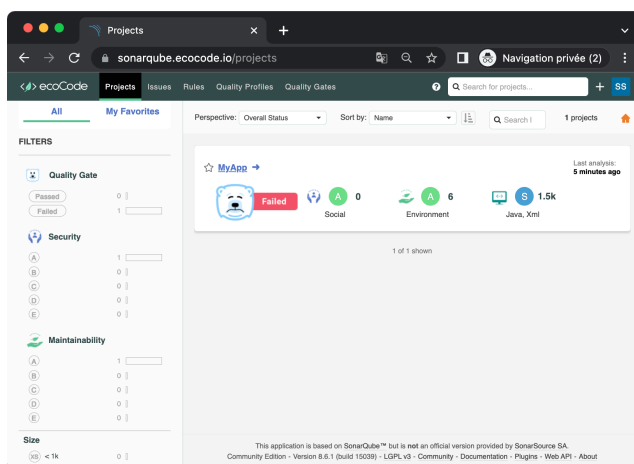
Projects
sonarqube.ecocode.io/projects
Navigation privée (2)

</> ecoCode Projects Issues Rules Quality Profiles Quality Gates
Search for projects...
SS

All My Favorites
FILTERS

Quality Gate
Passed 0
Failed 1

Security
A 1
B 0
C 0
D 0
E 0

Maintainability
A 1
B 0
C 0
D 0
E 0

Size
XS < 1k 0

Perspective: Overall Status
Sort by: Name
Search
1 projects

MyApp
Last analysis:
5 minutes ago
Failed
A 0
Social
A 6
Environment
S 1.5k
Java, Xml

1 of 1 shown

This application is based on SonarQube™ but is not an official version provided by SonarSource SA.
Community Edition - Version 8.6.1 (build 15039) - LGPL v3 - Community - Documentation - Plugins - Web API - About